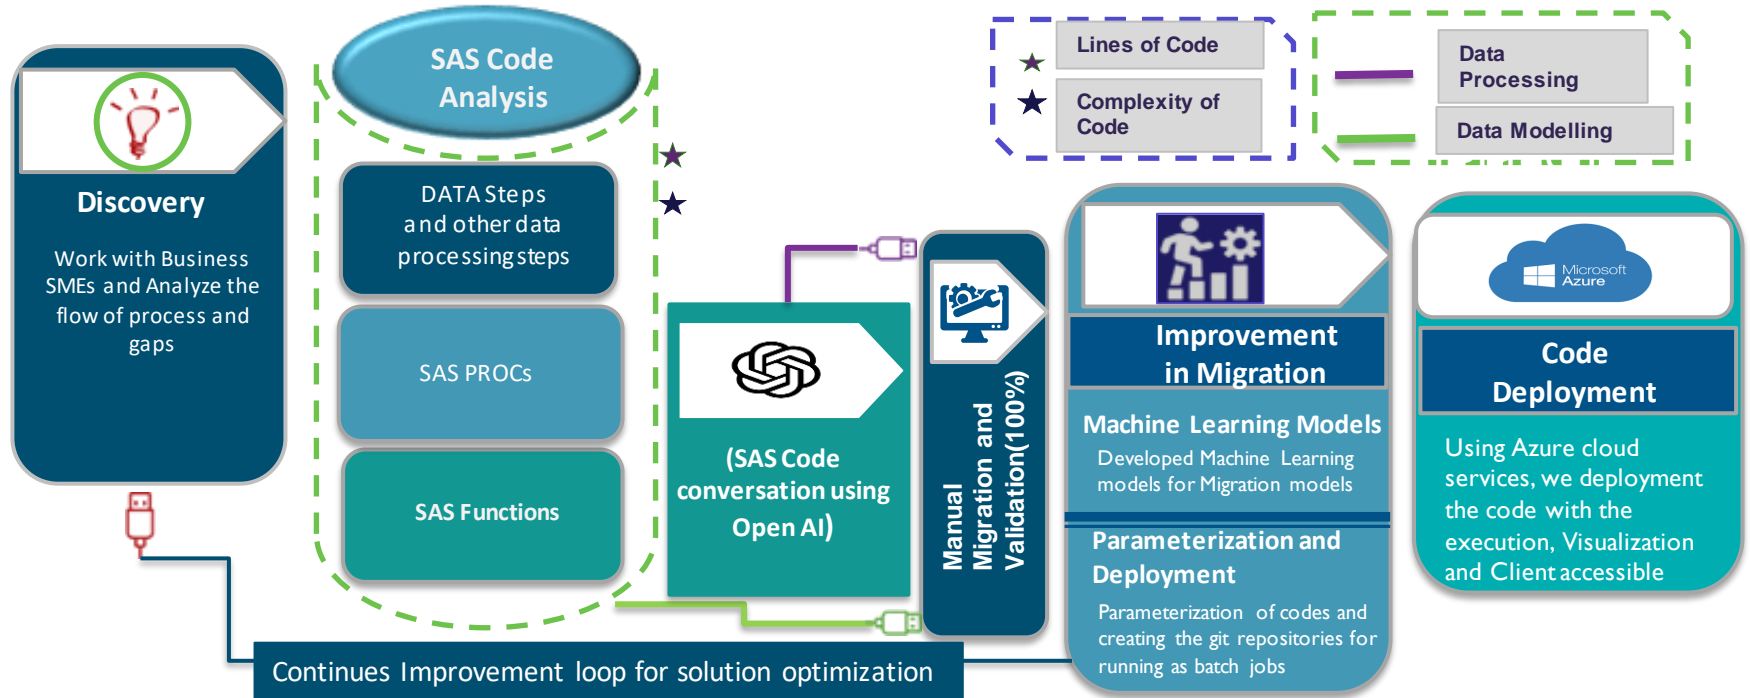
Lines of Code

Complexity of Code

Data Processing

Data Modelling

Discovery

Work with Business SMEs and Analyze the flow of process and gaps

SAS Code Analysis

DATA Steps and other data processing steps

SAS PROCs

SAS Functions

(SAS Code conversation using Open AI)

Manual Migration and Validation(100%)

Improvement in Migration

Machine Learning Models

Developed Machine Learning models for Migration models

Parameterization and Deployment

Parameterization of codes and creating the git repositories for running as batch jobs

Microsoft Azure

Code Deployment

Using Azure cloud services, we deployment the code with the execution, Visualization and Client accessible

Continues Improvement loop for solution optimization